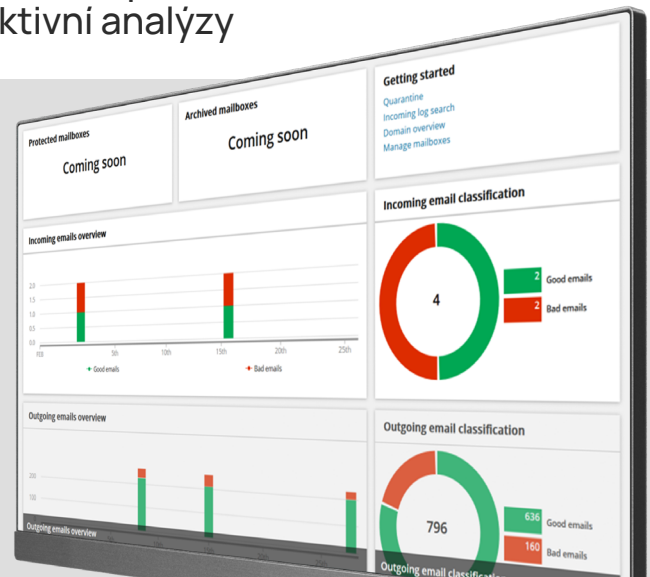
ktivní analýzy

Protected mailboxes

Coming soon

Archived mailboxes

Coming soon

Getting started

Quarantine
Incoming log search
Domain overview
Manage mailboxes

Incoming emails overview

2.0
1.5
1.0
0.5
0.0

FEB
5th
10th
15th
20th
25th

Good emails
Bad emails

Incoming email classification

4

2 Good emails
2 Bad emails

Outgoing emails overview

200
100

Outgoing emails overview

Outgoing email classification

796

636 Good emails
160 Bad emails

Outgoing email classifica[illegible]